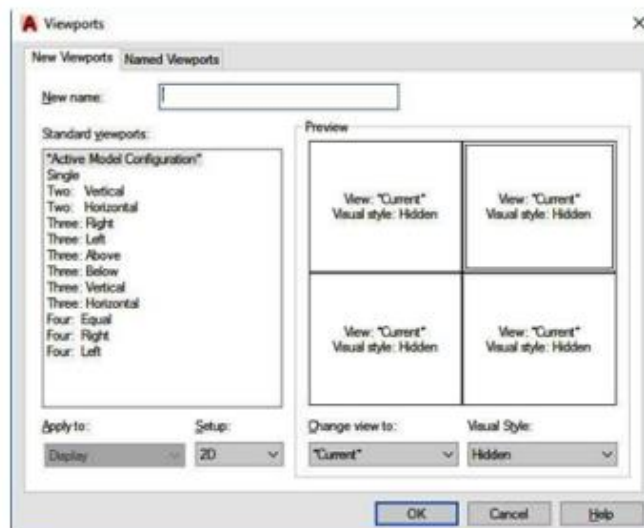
Viewports

New Viewports | Named Viewports

New name:

Standard viewports:

*Active Model Configuration*
Single
Two: Vertical
Two: Horizontal
Three: Right
Three: Left
Three: Above
Three: Below
Three: Vertical
Three: Horizontal
Four: Equal
Four: Right
Four: Left

Preview

View: *Current*
Visual style: Hidden

View: *Current*
Visual style: Hidden

View: *Current*
Visual style: Hidden

View: *Current*
Visual style: Hidden

Apply to:
Display

Setup:
2D

Change view to:
*Current*

Visual Style:
Hidden

OK
Cancel
Help